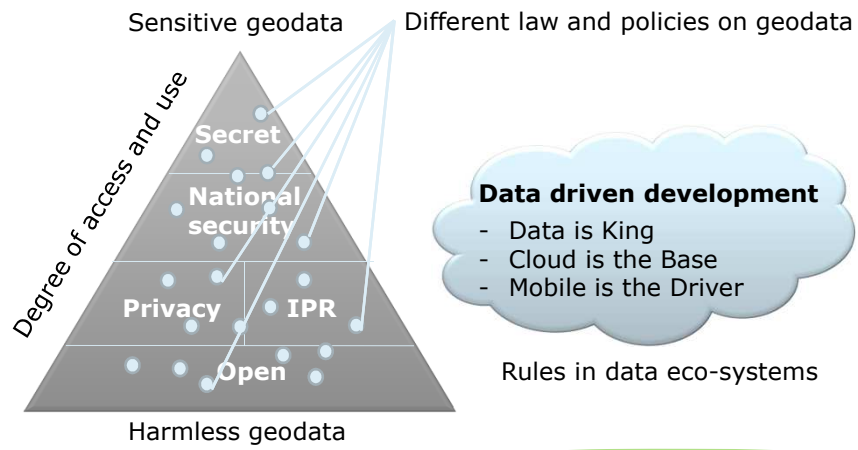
Sensitive geodata

Different law and policies on geodata

Degree of access and use

Secret

National security

Privacy

IPR

Open

Harmless geodata

**Data driven development**
- Data is King
- Cloud is the Base
- Mobile is the Driver

Rules in data eco-systems